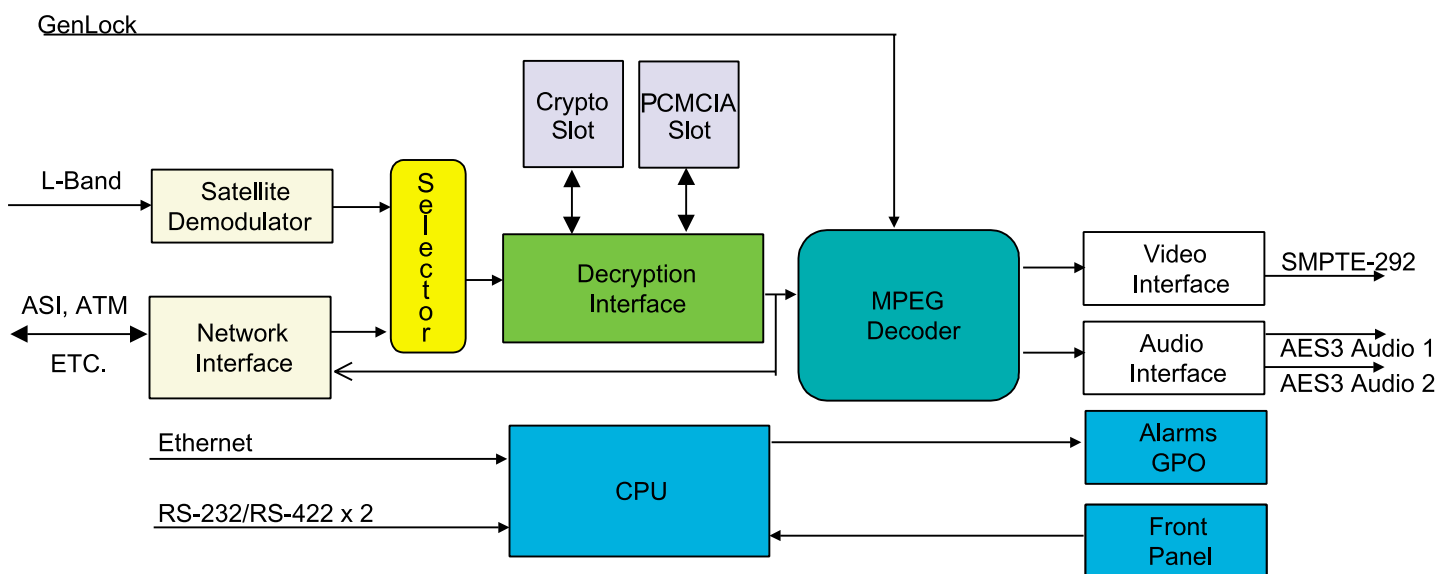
GenLock

Crypto Slot

PCMCIA Slot

L-Band

Satellite Demodulator

Selector

Decryption Interface

MPEG Decoder

Video Interface

SMPTE-292

ASI, ATM

ETC.

Network Interface

Audio Interface

AES3 Audio 1

AES3 Audio 2

Ethernet

CPU

Alarms GPO

RS-232/RS-422 x 2

Front Panel